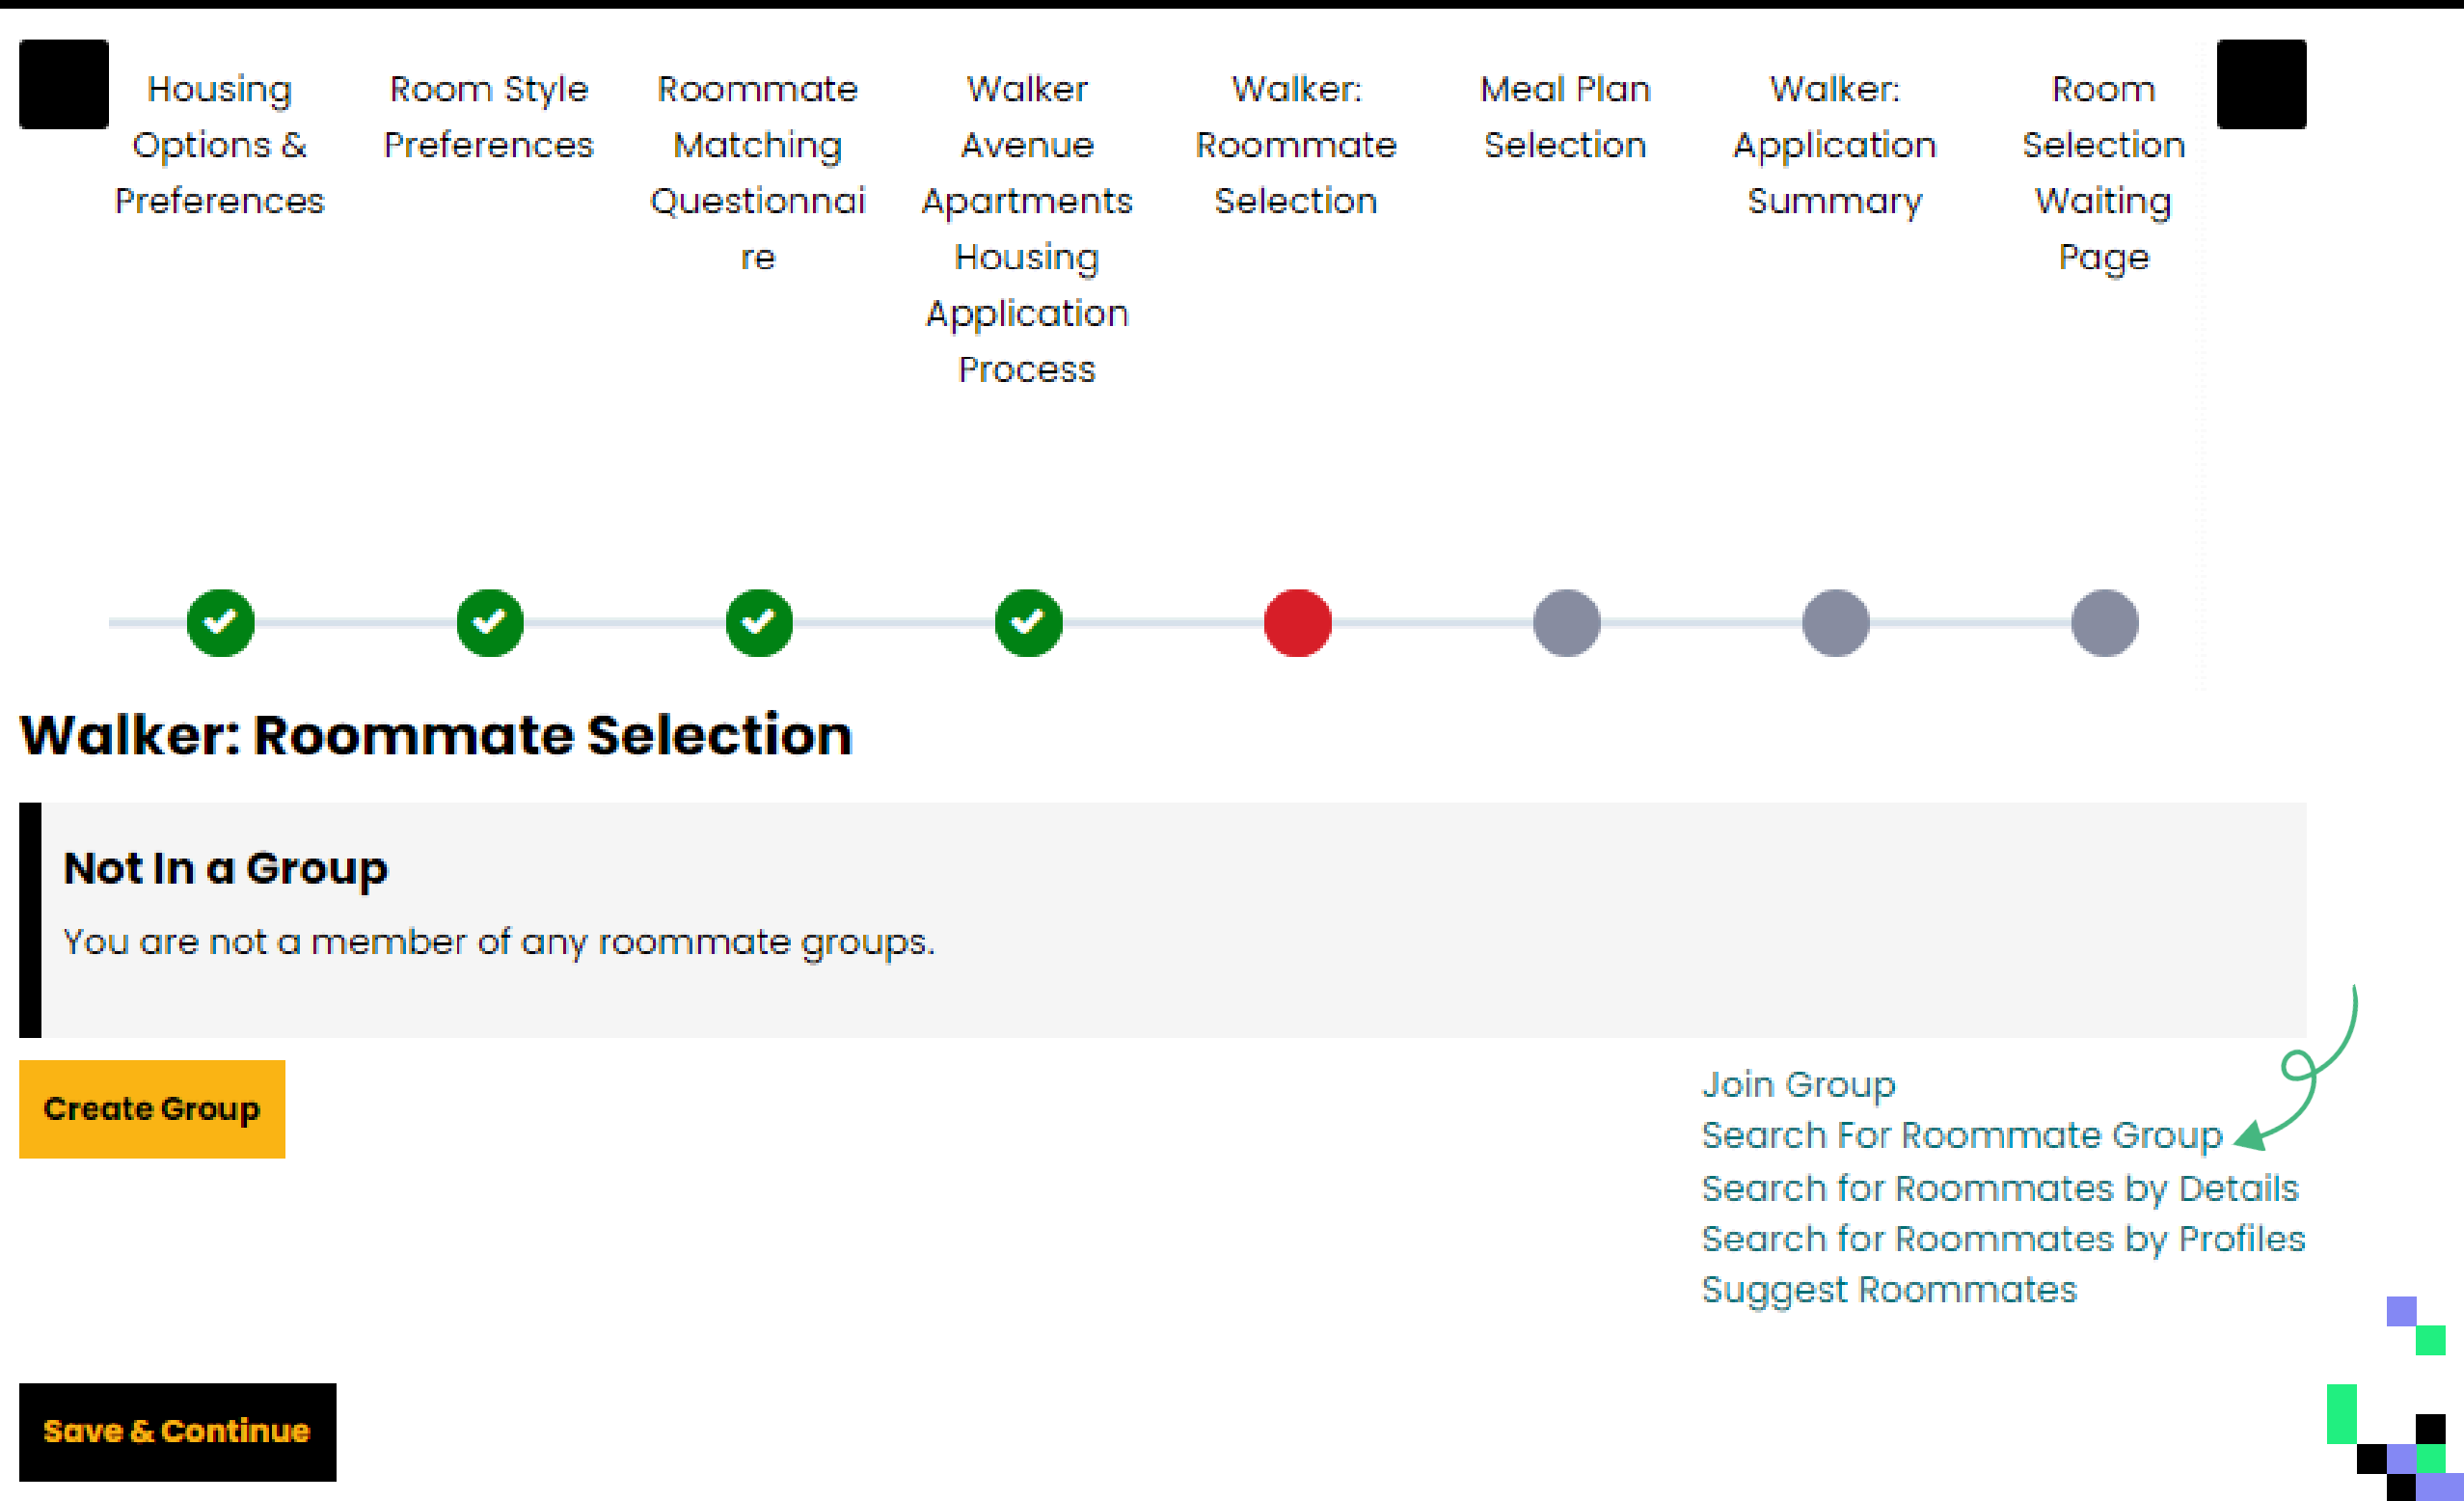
Housing Options & Preferences

Room Style Preferences

Roommate Matching Questionnaire

Walker Avenue Apartments Housing Application Process

Walker: Roommate Selection

Meal Plan Selection

Walker: Application Summary

Room Selection Waiting Page

Walker: Roommate Selection

Not In a Group

You are not a member of any roommate groups.

Create Group

Join Group
Search For Roommate Group
Search for Roommates by Details
Search for Roommates by Profiles
Suggest Roommates

Save & Continue